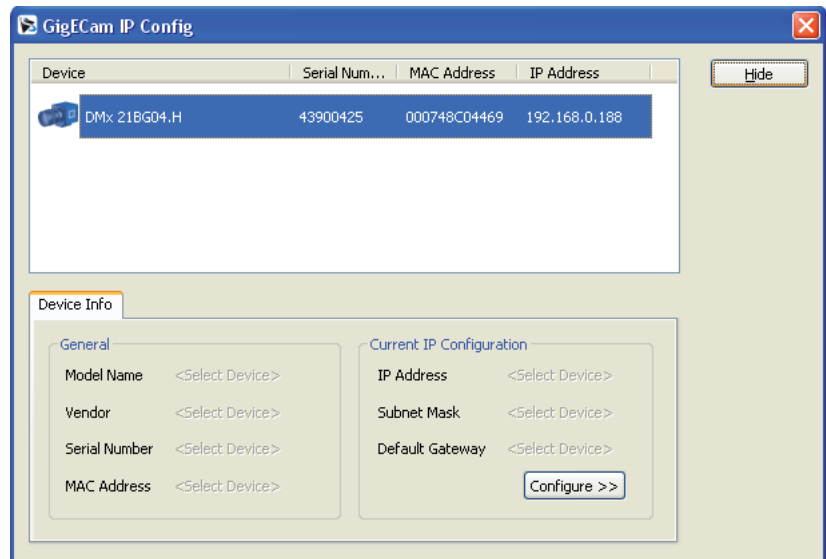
GigECam IP Config

| Device | Serial Num... | MAC Address | IP Address |
|---|---|---|---|
| DMx 21BG04.H | 43900425 | 000748C04469 | 192.168.0.188 |

Hide

Device Info

General

Model Name <Select Device>

Vendor <Select Device>

Serial Number <Select Device>

MAC Address <Select Device>

Current IP Configuration

IP Address <Select Device>

Subnet Mask <Select Device>

Default Gateway <Select Device>

Configure >>